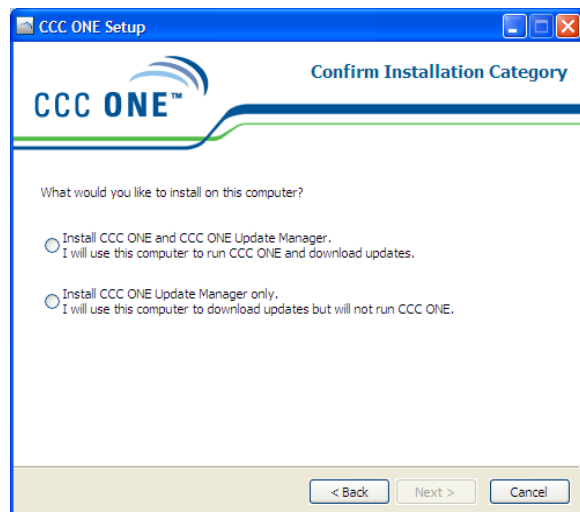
CCC ONE Setup

CCC ONE™

Confirm Installation Category

What would you like to install on this computer?

Install CCC ONE and CCC ONE Update Manager.
I will use this computer to run CCC ONE and download updates.

Install CCC ONE Update Manager only.
I will use this computer to download updates but will not run CCC ONE.

< Back
Next >
Cancel